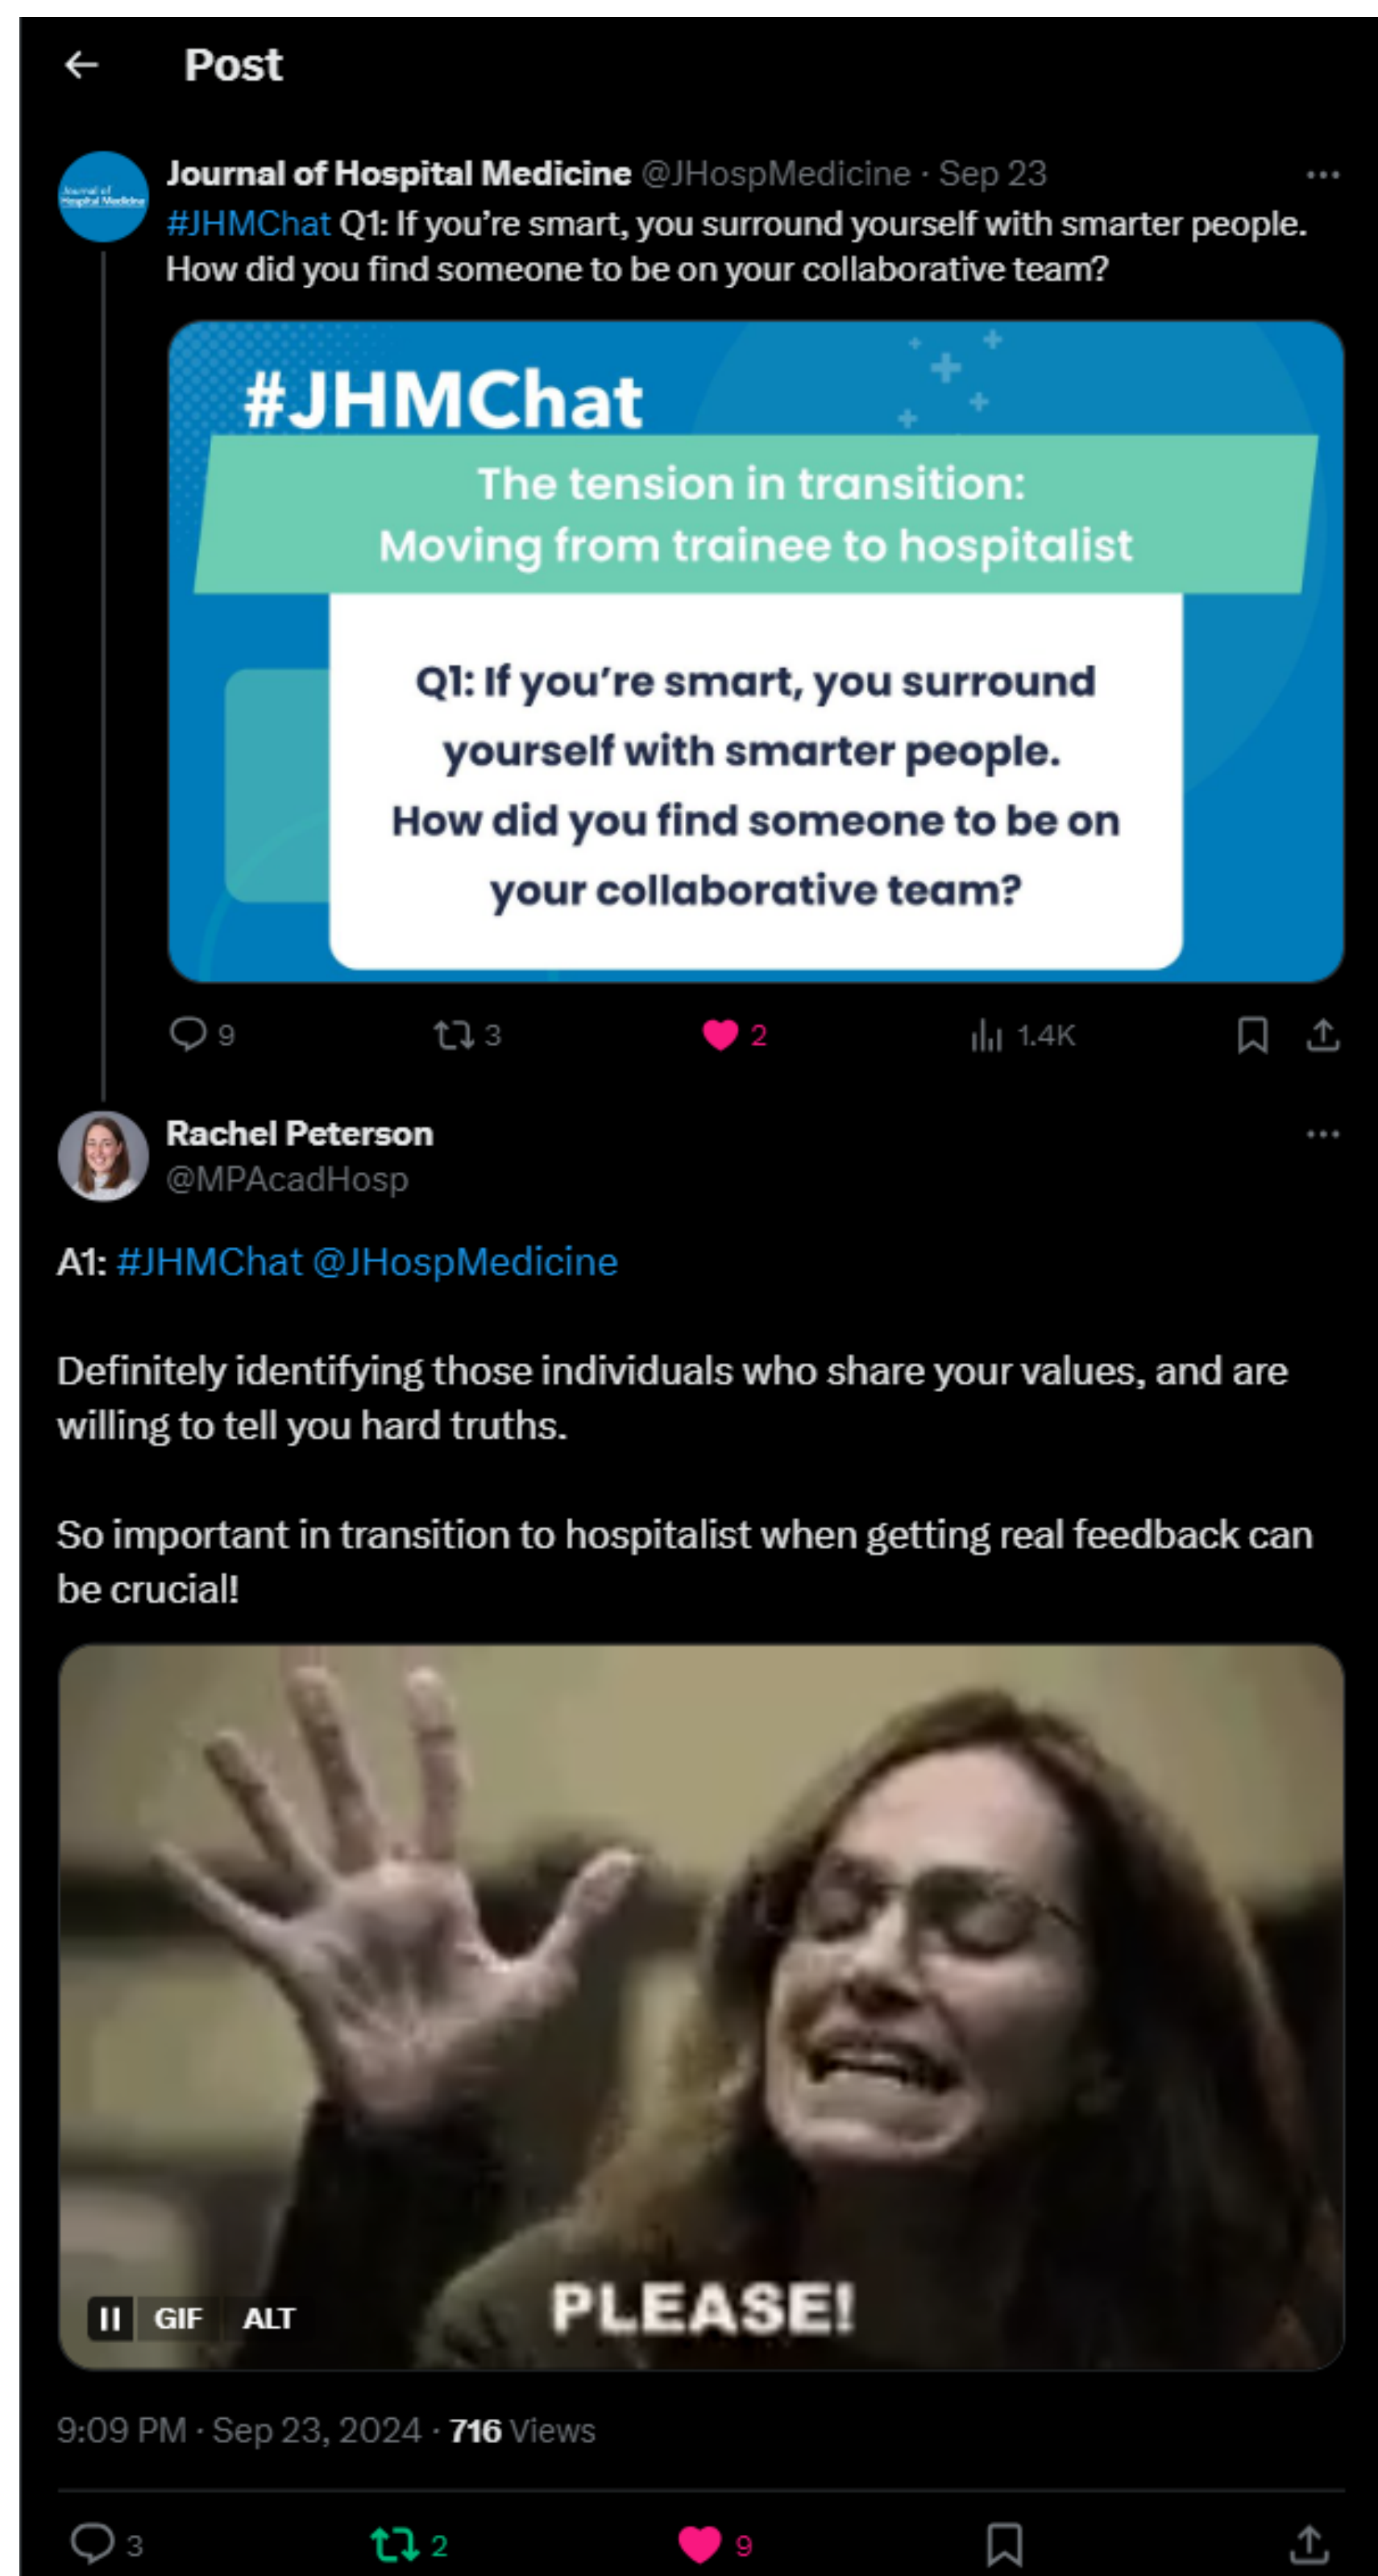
Post

Journal of Hospital Medicine @JHospMedicine · Sep 23
#JHMChat Q1: If you're smart, you surround yourself with smarter people. How did you find someone to be on your collaborative team?

#JHMChat
The tension in transition: Moving from trainee to hospitalist

Q1: If you're smart, you surround yourself with smarter people. How did you find someone to be on your collaborative team?

9 3 2 1.4K

Rachel Peterson
@MPAcadHosp

A1: #JHMChat @JHospMedicine

Definitely identifying those individuals who share your values, and are willing to tell you hard truths.

So important in transition to hospitalist when getting real feedback can be crucial!

GIF ALT
PLEASE!

9:09 PM · Sep 23, 2024 · 716 Views

3 2 9